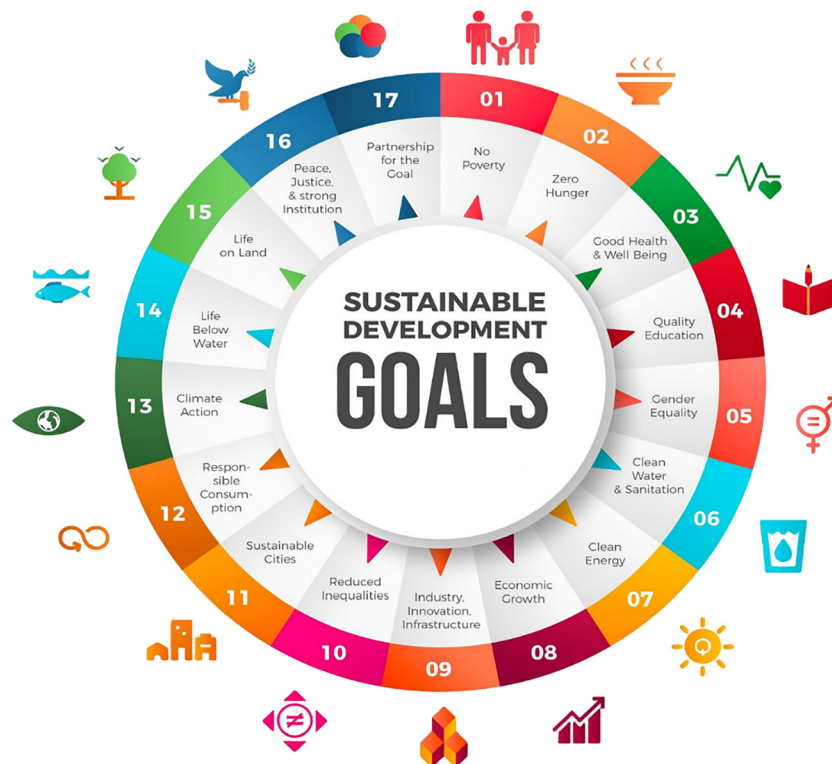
SUSTAINABLE DEVELOPMENT GOALS

01
No Poverty

02
Zero Hunger

03
Good Health & Well Being

04
Quality Education

05
Gender Equality

06
Clean Water & Sanitation

07
Clean Energy

08
Economic Growth

09
Industry, Innovation, Infrastructure

10
Reduced Inequalities

11
Sustainable Cities

12
Responsible Consumption

13
Climate Action

14
Life Below Water

15
Life on Land

16
Peace, Justice, & strong Institution

17
Partnership for the Goal